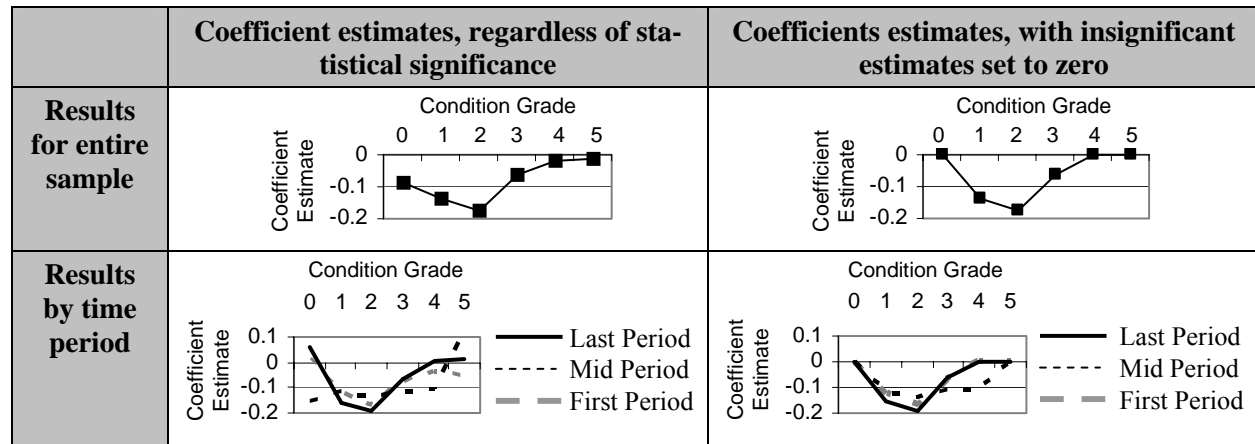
| | Coefficient estimates, regardless of statistical significance | Coefficients estimates, with insignificant estimates set to zero |
|---|---|---|
| Results for entire sample | Condition Grade 0 1 2 3 4 5 Coefficient Estimate 0 -0.1 -0.2 | Condition Grade 0 1 2 3 4 5 Coefficient Estimate 0 -0.1 -0.2 |
| Results by time period | Condition Grade 0 1 2 3 4 5 Coefficient Estimate 0.1 0 -0.1 -0.2 Last Period Mid Period First Period | Condition Grade 0 1 2 3 4 5 Coefficient Estimate 0.1 0 -0.1 -0.2 Last Period Mid Period First Period |